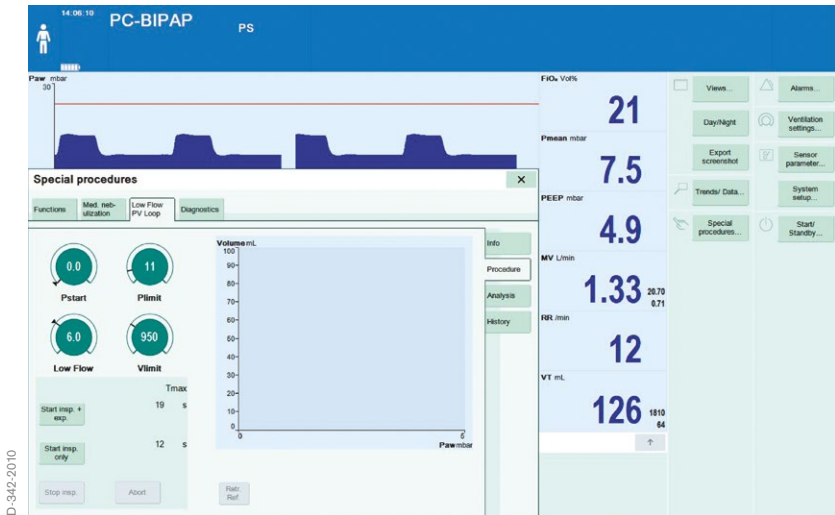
14:06:10
PC-BIPAP
PS

Paw mbar
30

FiO₂ Vol%
21

Pmean mbar
7.5

PEEP mbar
4.9

MV L/min
1.33
20.70
0.71

RR /min
12

VT mL
126
1810
64

Views...
Alarms...
Day/Night
Ventilation settings...
Export screenshot
Sensor parameter...
Trends/ Data...
System setup...
Special procedures...
Start/ Standby...

Special procedures
Functions
Med. nebulization
Low Flow PV Loop
Diagnostics

0.0
Pstart
11
Plimit
6.0
Low Flow
950
Vlimit

Tmax
Start insp. + exp.
19 s
Start insp. only
12 s
Stop insp.
Abort

Volume mL
100
90
80
70
60
50
40
30
20
10
0
0
6
Paw mbar

Info
Procedure
Analysis
History

Rabi. Ref.

D-342-2010